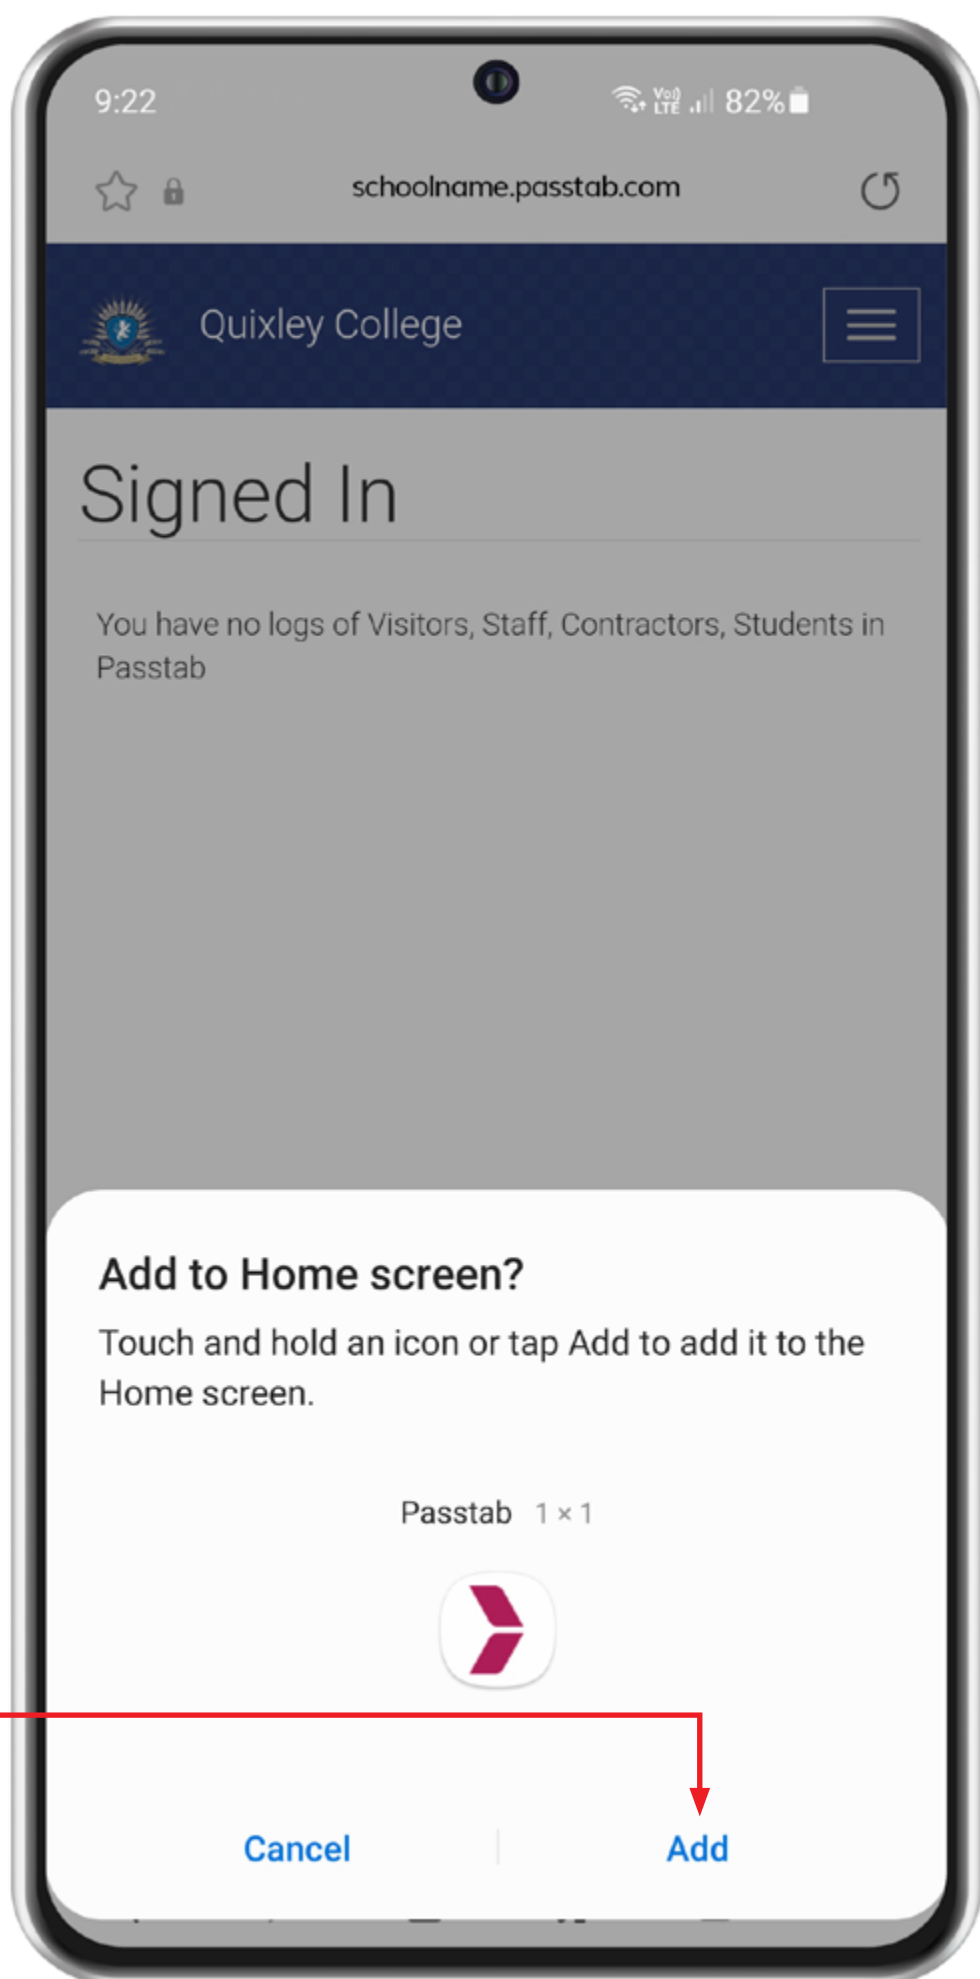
9:22

Vo) LTE 82%

schoolname.passtab.com

Quixley College

Signed In

You have no logs of Visitors, Staff, Contractors, Students in Passtab

Add to Home screen?

Touch and hold an icon or tap Add to add it to the Home screen.

Passtab 1 × 1

Cancel

Add